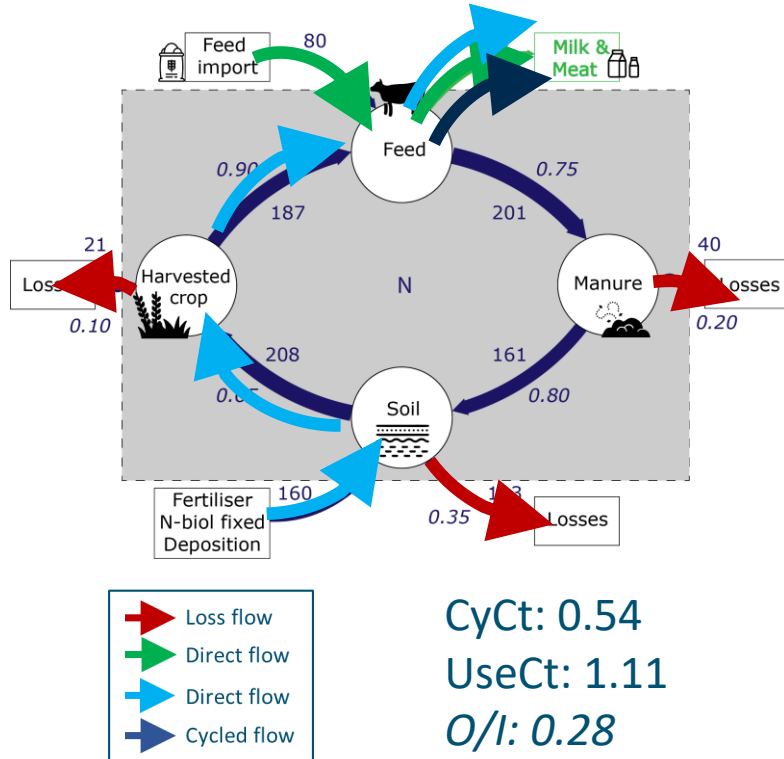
Feed import

80

Milk & Meat

Feed

0.90

187

201

0.75

21

Losses

Harvested crop

0.10

N

40

Manure

Losses

0.20

208

161

0.8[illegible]

Soil

0.80

Fertiliser N-biol fixed Deposition

160

1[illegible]3

0.35

Losses

Loss flow

Direct flow

Direct flow

Cycled flow

CyCt: 0.54

UseCt: 1.11

*O/I: 0.28*